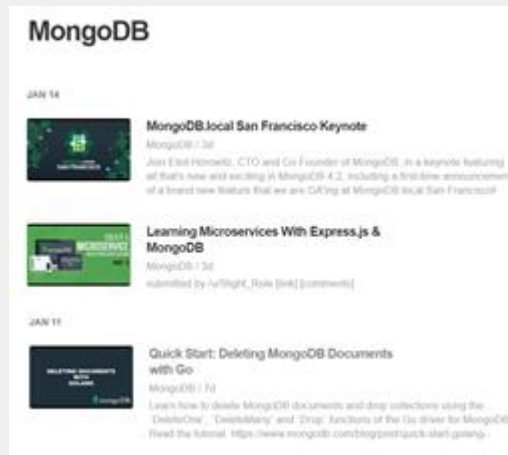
MongoDB

JAN 14

MongoDB.local San Francisco Keynote

MongoDB / 3d

Jon Eliot Horowitz, CTO and Co-Founder of MongoDB, in a keynote featuring all that's new and exciting in MongoDB 4.2, including a first-time announcement of a brand new feature that we are GA'ing at MongoDB.local San Francisco!

Learning Microservices With Express.js & MongoDB

MongoDB / 3d

submitted by /u/Slight_Role [link] [comments]

JAN 11

Quick Start: Deleting MongoDB Documents with Go

MongoDB / 7d

Learn how to delete MongoDB documents and drop collections using the "DeleteOne", "DeleteMany" and "Drop" functions of the Go driver for MongoDB. Read the tutorial: https://www.mongodb.com/blog/post/quick-start-golang-

DELETING DOCUMENTS WITH GOLANG

mongoDB